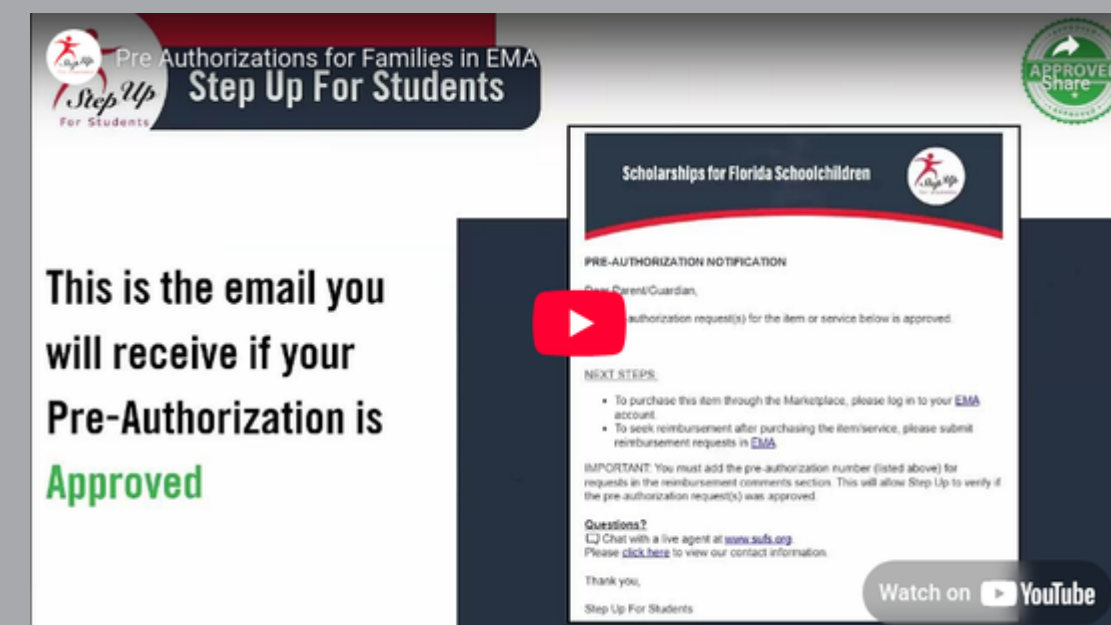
Step Up For Students

Pre Authorizations for Families in EMA

Step Up For Students

APPROVED

Share

This is the email you will receive if your Pre-Authorization is Approved

Scholarships for Florida Schoolchildren

Step Up For Students

PRE-AUTHORIZATION NOTIFICATION

Dear Parent/Guardian,

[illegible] authorization request(s) for the item or service below is approved.

NEXT STEPS:

• To purchase this item through the Marketplace, please log in to your EMA account.
• To seek reimbursement after purchasing the item/service, please submit reimbursement requests in EMA.

IMPORTANT: You must add the pre-authorization number (listed above) for requests in the reimbursement comments section. This will allow Step Up to verify if the pre-authorization request(s) was approved.

Questions?
Chat with a live agent at www.sufs.org.
Please click here to view our contact information.

Thank you,

Step Up For Students

Watch on YouTube